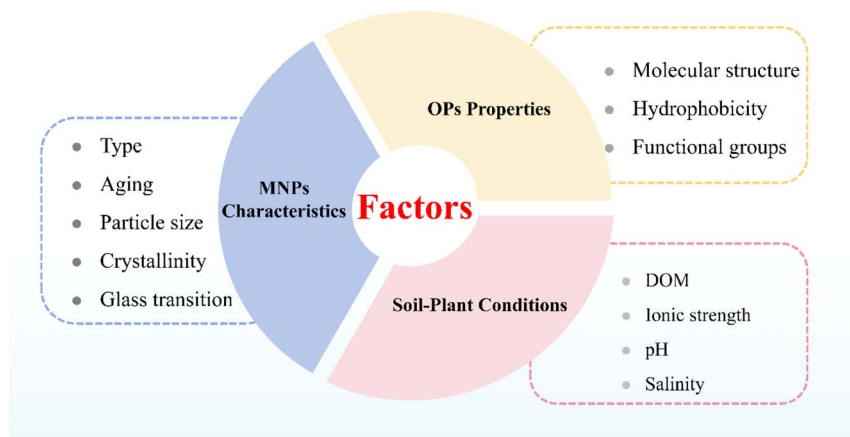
Factors

OPs Properties

- Molecular structure
- Hydrophobicity
- Functional groups

MNPs Characteristics

- Type
- Aging
- Particle size
- Crystallinity
- Glass transition

Soil-Plant Conditions

- DOM
- Ionic strength
- pH
- Salinity